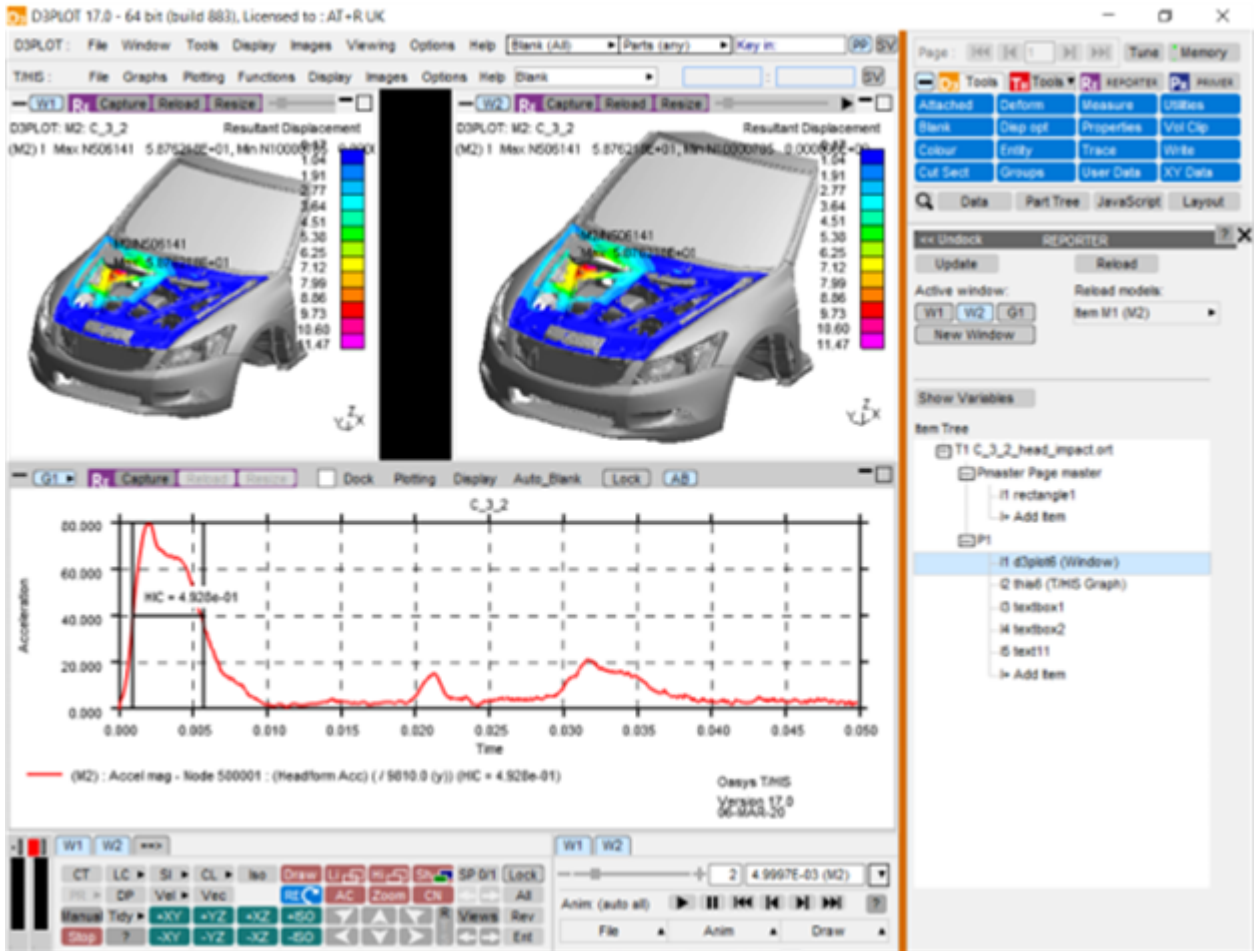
D3PLOT 17.0 - 64 bit (build 883), Licensed to : AT+R UK

D3PLOT : File Window Tools Display Images Viewing Options Help Blank (All) Parts (any) Key in: PP SV

T/HIS : File Graphs Plotting Functions Display Images Options Help Blank SV

W1 Capture Reload Resize

D3PLOT: M2: C_3_2
(M2) 1 Max N506141 5.876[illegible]E+01, Min N1000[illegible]
Resultant Displacement
1.04
1.91
2.77
3.64
4.51
5.38
6.25
7.12
7.99
8.86
9.73
10.60
11.47

W2 Capture Reload Resize

D3PLOT: M2: C_3_2
(M2) 1 Max N506141 5.8762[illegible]E+01, Min N1000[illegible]
Resultant Displacement
1.04
1.91
2.77
3.64
4.51
5.38
6.25
7.12
7.99
8.86
9.73
10.60
11.47

G1 Capture Reload Resize Dock Plotting Display Auto_Blank Lock All

C_3_2

80.000
60.000
40.000
20.000
0.000
Acceleration
HIC = 4.928e-01
0.000 0.005 0.010 0.015 0.020 0.025 0.030 0.035 0.040 0.045 0.050
Time

(M2) : Accel mag - Node 500001 : (Headform Acc) ( / 9810.0 (y)) (HIC = 4.928e-01)

Oasys T/HIS
Version 17.0
06-MAR-20

W1 W2
CT LC SI CL Iso Draw SP 0/1 Lock
DP Vel Vec AC Zoom CN All
Manual Tidy +XY +YZ +XZ +ISO Views Rev
Stop ? -XY -YZ -XZ -ISO Ent

W1 W2
2 4.9997E-03 (M2)
Anim: (auto all) ?
File Anim Draw

Page : Tune Memory
Tools Tools REPORTER PRIMER
Attached Deform Measure Utilities
Blank Disp opt Properties Vol Clip
Colour Entity Trace Write
Cut Sect Groups User Data XY Data
Data Part Tree JavaScript Layout

<< Undock REPORTER ?
Update Reload
Active window: Reload models:
W1 W2 G1 Item M1 (M2)
New Window

Show Variables

Item Tree
T1 C_3_2_head_impact.ort
Pmaster Page master
I1 rectangle1
I+ Add item
P1
I1 d3plot6 (Window)
I2 this6 (T/HIS Graph)
I3 textbox1
I4 textbox2
I5 text11
I+ Add item